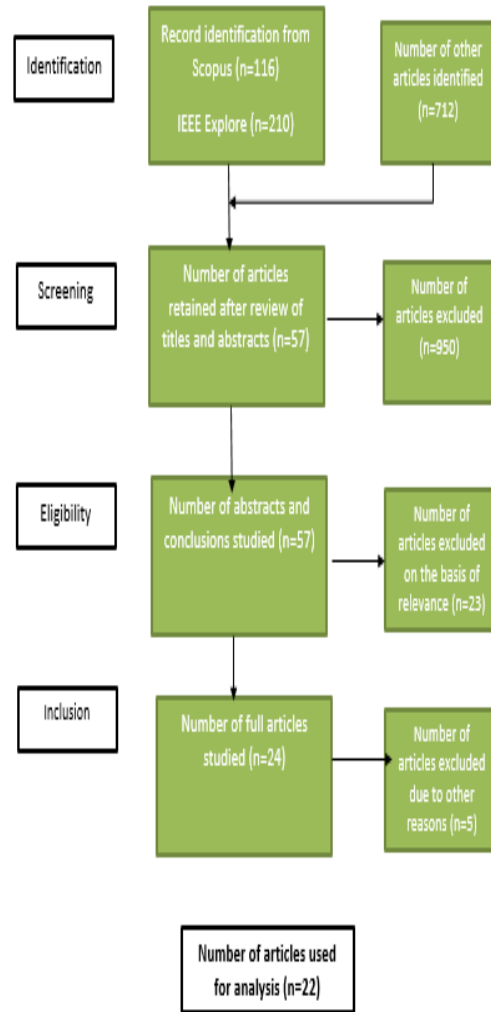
Identification

Record identification from Scopus (n=116)

IEEE Explore (n=210)

Number of other articles identified (n=712)

Screening

Number of articles retained after review of titles and abstracts (n=57)

Number of articles excluded (n=950)

Eligibility

Number of abstracts and conclusions studied (n=57)

Number of articles excluded on the basis of relevance (n=23)

Inclusion

Number of full articles studied (n=24)

Number of articles excluded due to other reasons (n=5)

Number of articles used for analysis (n=22)